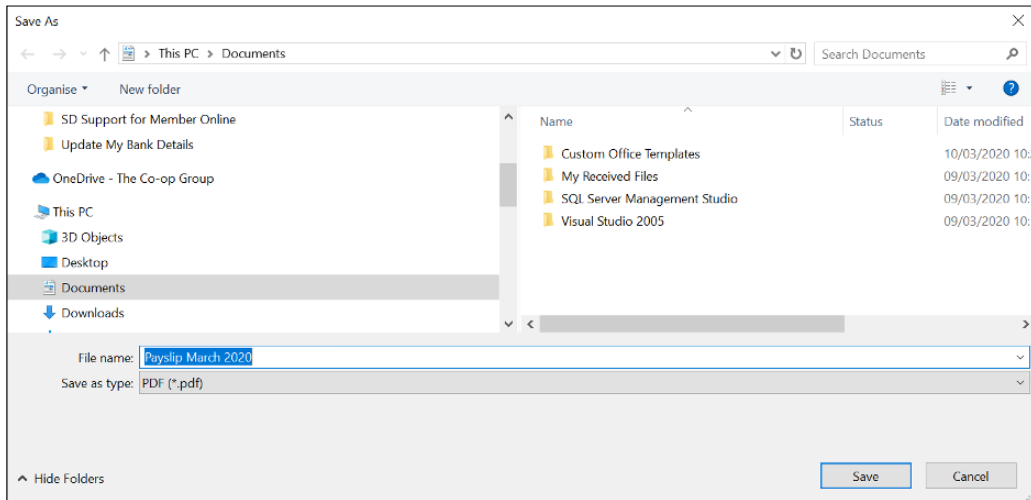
Save As

> This PC > Documents

Search Documents

Organise ▾ New folder

SD Support for Member Online
Update My Bank Details
OneDrive - The Co-op Group
This PC
3D Objects
Desktop
Documents
Downloads

| Name | Status | Date modified |
|---|---|---|
| Custom Office Templates | | 10/03/2020 10: |
| My Received Files | | 09/03/2020 10: |
| SQL Server Management Studio | | 09/03/2020 10: |
| Visual Studio 2005 | | 09/03/2020 10: |

File name: Payslip March 2020
Save as type: PDF (*.pdf)

Hide Folders

Save Cancel